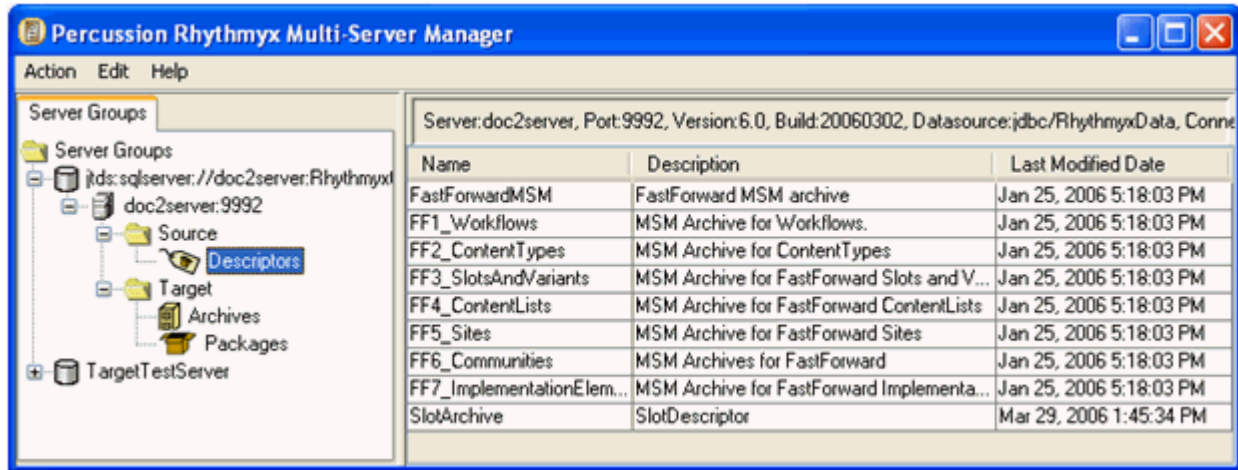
Percussion Rhythmyx Multi-Server Manager

Action Edit Help

Server Groups

Server Groups
jtds:sqlserver://doc2server:Rhythmyx
doc2server:9992
Source
Descriptors
Target
Archives
Packages
TargetTestServer

Server:doc2server, Port:9992, Version:6.0, Build:20060302, Datasource:jdbc/RhythmyxData, Conne

| Name | Description | Last Modified Date |
|---|---|---|
| FastForwardMSM | FastForward MSM archive | Jan 25, 2006 5:18:03 PM |
| FF1_Workflows | MSM Archive for Workflows. | Jan 25, 2006 5:18:03 PM |
| FF2_ContentTypes | MSM Archive for ContentTypes | Jan 25, 2006 5:18:03 PM |
| FF3_SlotsAndVariants | MSM Archive for FastForward Slots and V... | Jan 25, 2006 5:18:03 PM |
| FF4_ContentLists | MSM Archive for FastForward ContentLists | Jan 25, 2006 5:18:03 PM |
| FF5_Sites | MSM Archive for FastForward Sites | Jan 25, 2006 5:18:03 PM |
| FF6_Communities | MSM Archives for FastForward | Jan 25, 2006 5:18:03 PM |
| FF7_ImplementationElem... | MSM Archive for FastForward Implementa... | Jan 25, 2006 5:18:03 PM |
| SlotArchive | SlotDescriptor | Mar 29, 2006 1:45:34 PM |